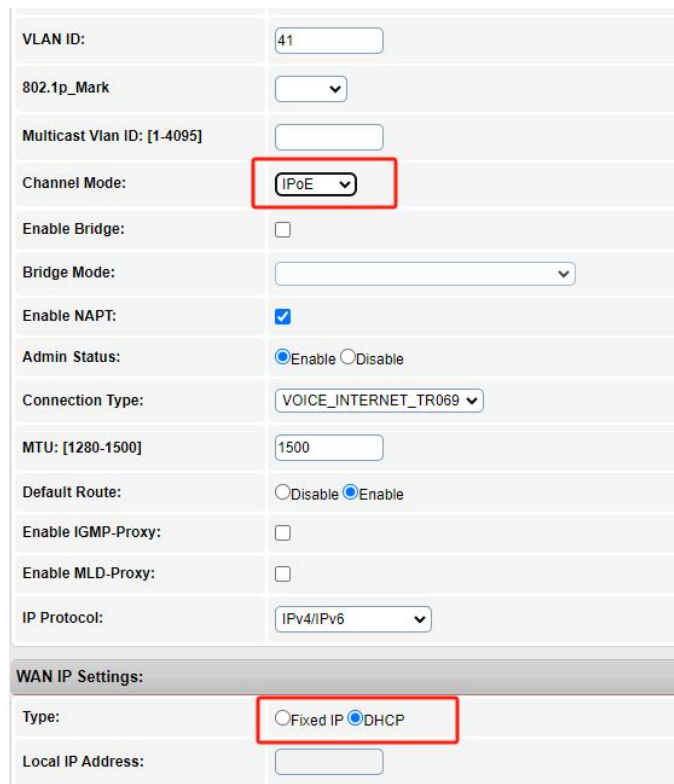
| | |
|---|---|
| VLAN ID: | 41 |
| 802.1p_Mark | |
| Multicast Vlan ID: [1-4095] | |
| Channel Mode: | IPoE |
| Enable Bridge: | |
| Bridge Mode: | |
| Enable NAPT: | |
| Admin Status: | Enable Disable |
| Connection Type: | VOICE_INTERNET_TR069 |
| MTU: [1280-1500] | 1500 |
| Default Route: | Disable Enable |
| Enable IGMP-Proxy: | |
| Enable MLD-Proxy: | |
| IP Protocol: | IPv4/IPv6 |

WAN IP Settings:

| | |
|---|---|
| Type: | Fixed IP DHCP |
| Local IP Address: | |